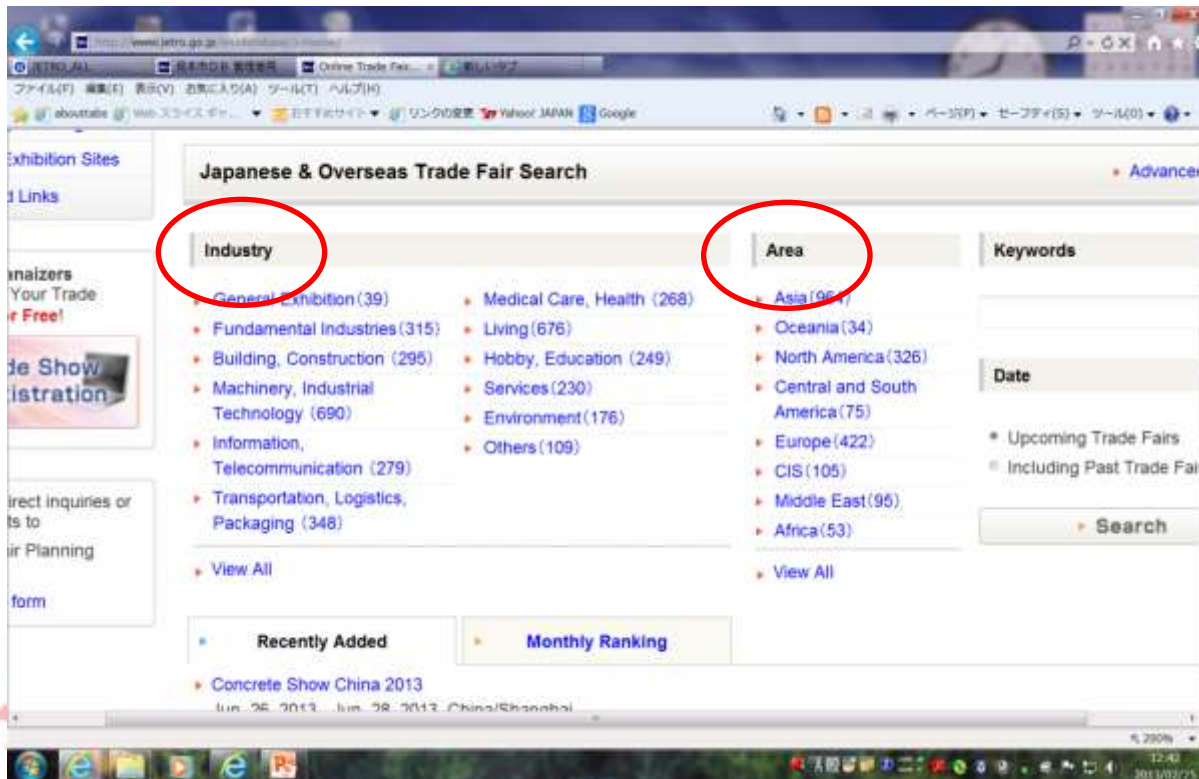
http://www.jetro.go.jp/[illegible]

JETRO_ALL
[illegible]
Online Trade Fair... ×
新しいタブ

ファイル(F) 編集(E) 表示(V) お気に入り(A) ツール(T) ヘルプ(H)

abouttabs Web スライス ギャ... おすすめサイト リンクの変更 Yahoo! JAPAN Google

ページ(P) セーフティ(S) ツール(O)

Exhibition Sites
Links

anaizers
Your Trade
r Free!

de Show
istration

irect inquiries or
ts to
ir Planning
form

Japanese & Overseas Trade Fair Search

Advanced

Industry

General Exhibition (39)
Fundamental Industries (315)
Building, Construction (295)
Machinery, Industrial Technology (690)
Information, Telecommunication (279)
Transportation, Logistics, Packaging (348)

Medical Care, Health (268)
Living (676)
Hobby, Education (249)
Services (230)
Environment (176)
Others (109)

View All

Area

Asia (964)
Oceania (34)
North America (326)
Central and South America (75)
Europe (422)
CIS (105)
Middle East (95)
Africa (53)

View All

Keywords

Date

Upcoming Trade Fairs
Including Past Trade Fai

Search

Recently Added

Monthly Ranking

Concrete Show China 2013
Jun. 26, 2013 - Jun. 28, 2013 China/Shanghai

200%

12:42
2013/02/2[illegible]